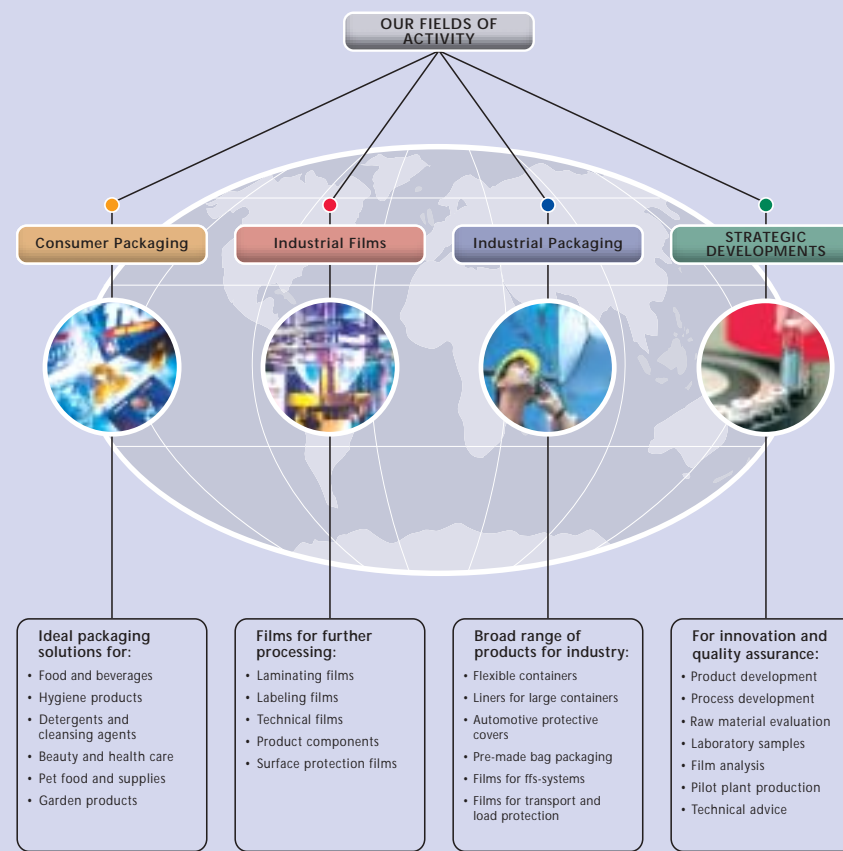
OUR FIELDS OF ACTIVITY

Consumer Packaging

Industrial Films

Industrial Packaging

STRATEGIC DEVELOPMENTS

Ideal packaging solutions for:
• Food and beverages
• Hygiene products
• Detergents and cleansing agents
• Beauty and health care
• Pet food and supplies
• Garden products

Films for further processing:
• Laminating films
• Labeling films
• Technical films
• Product components
• Surface protection films

Broad range of products for industry:
• Flexible containers
• Liners for large containers
• Automotive protective covers
• Pre-made bag packaging
• Films for ffs-systems
• Films for transport and load protection

For innovation and quality assurance:
• Product development
• Process development
• Raw material evaluation
• Laboratory samples
• Film analysis
• Pilot plant production
• Technical advice